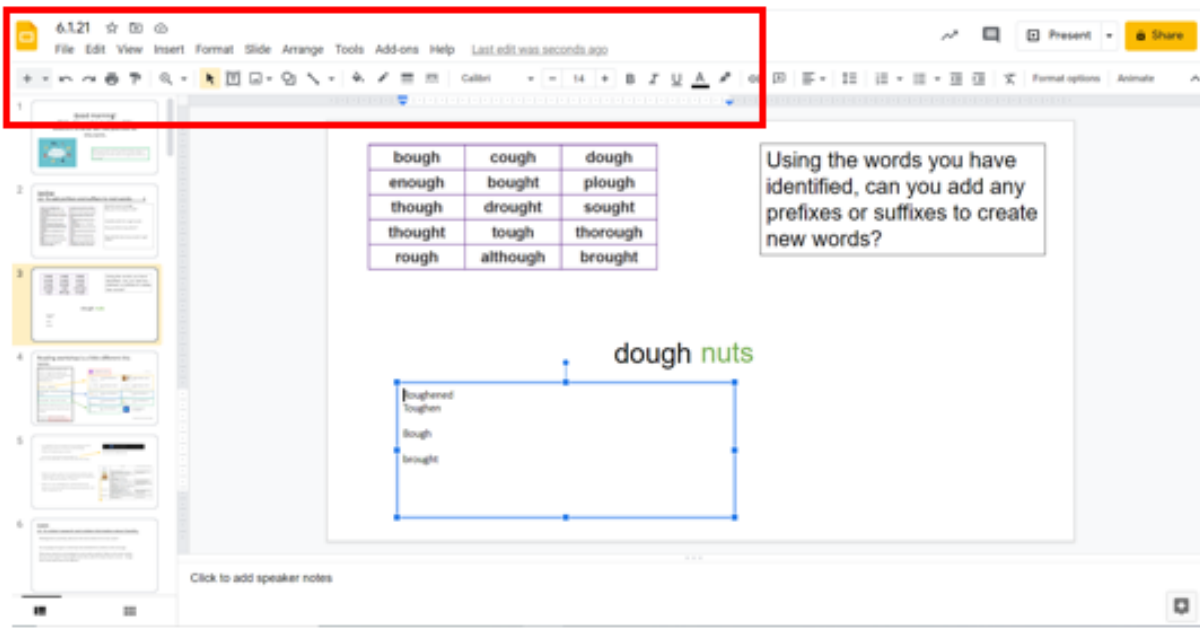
6.1.21

File Edit View Insert Format Slide Arrange Tools Add-ons Help Last edit was seconds ago

Present Share

Calibri 14

Format options Animate

| bough | cough | dough |
|---|---|---|
| enough | bought | plough |
| though | drought | sought |
| thought | tough | thorough |
| rough | although | brought |

Using the words you have identified, can you add any prefixes or suffixes to create new words?

dough nuts

Roughened
Toughen

Bough

brought

Click to add speaker notes

Good morning!